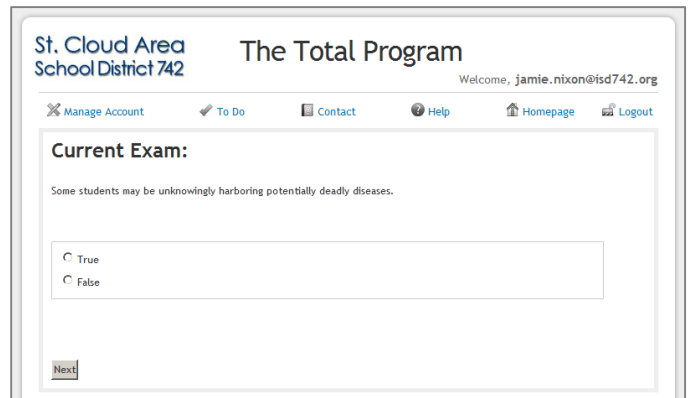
St. Cloud Area
School District 742

The Total Program

Welcome, jamie.nixon@isd742.org

Manage Account
To Do
Contact
Help
Homepage
Logout

Current Exam:

Some students may be unknowingly harboring potentially deadly diseases.

True
False

Next